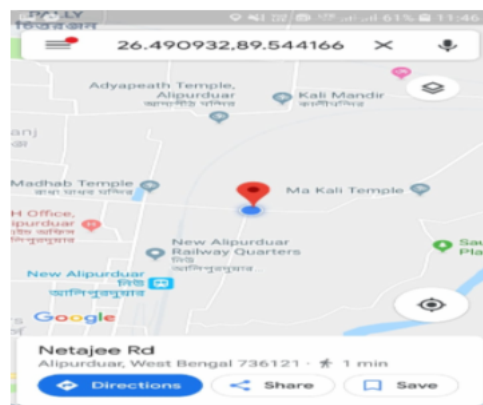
61% 11:46

26.490932,89.544166

Adyapeath Temple, Alipurduar

Kali Mandir

anj

Madhab Temple

Ma Kali Temple

H Office, purduar

New Alipurduar Railway Quarters

New Alipurduar

Google

Netajee Rd

Alipurduar, West Bengal 736121 · 1 min

Directions

Share

Save